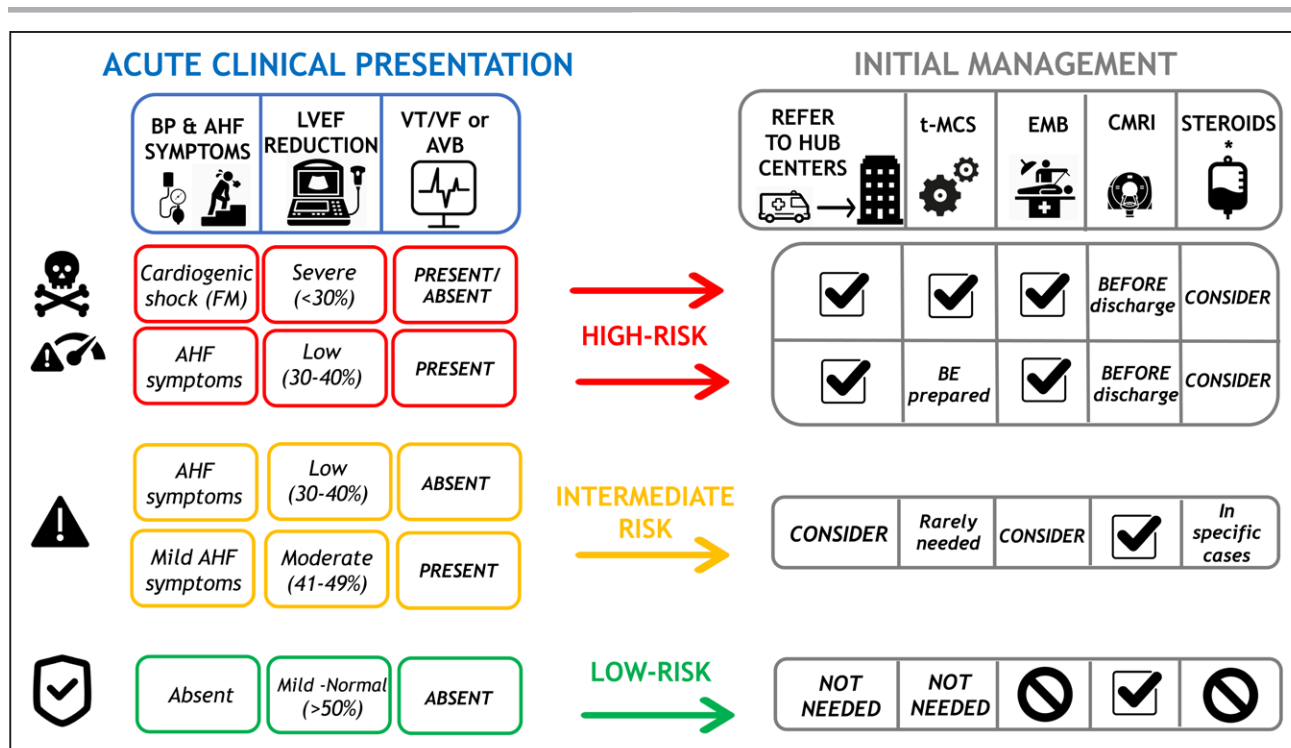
ACUTE CLINICAL PRESENTATION

| BP & AHF SYMPTOMS | LVEF REDUCTION | VT/VF or AVB |
|---|---|---|
| Cardiogenic shock (FM) | Severe (<30%) | PRESENT/ ABSENT |
| AHF symptoms | Low (30-40%) | PRESENT |

HIGH-RISK

| AHF symptoms | Low (30-40%) | ABSENT |
|---|---|---|
| Mild AHF symptoms | Moderate (41-49%) | PRESENT |

INTERMEDIATE RISK

| Absent | Mild -Normal (>50%) | ABSENT |
|---|---|---|

LOW-RISK

INITIAL MANAGEMENT

| REFER TO HUB CENTERS | t-MCS | EMB | CMRI | STEROIDS * |
|---|---|---|---|---|
| ✓ | ✓ | ✓ | BEFORE discharge | CONSIDER |
| ✓ | BE prepared | ✓ | BEFORE discharge | CONSIDER |
| CONSIDER | Rarely needed | CONSIDER | ✓ | In specific cases |
| NOT NEEDED | NOT NEEDED | ⃠ | ✓ | ⃠ |